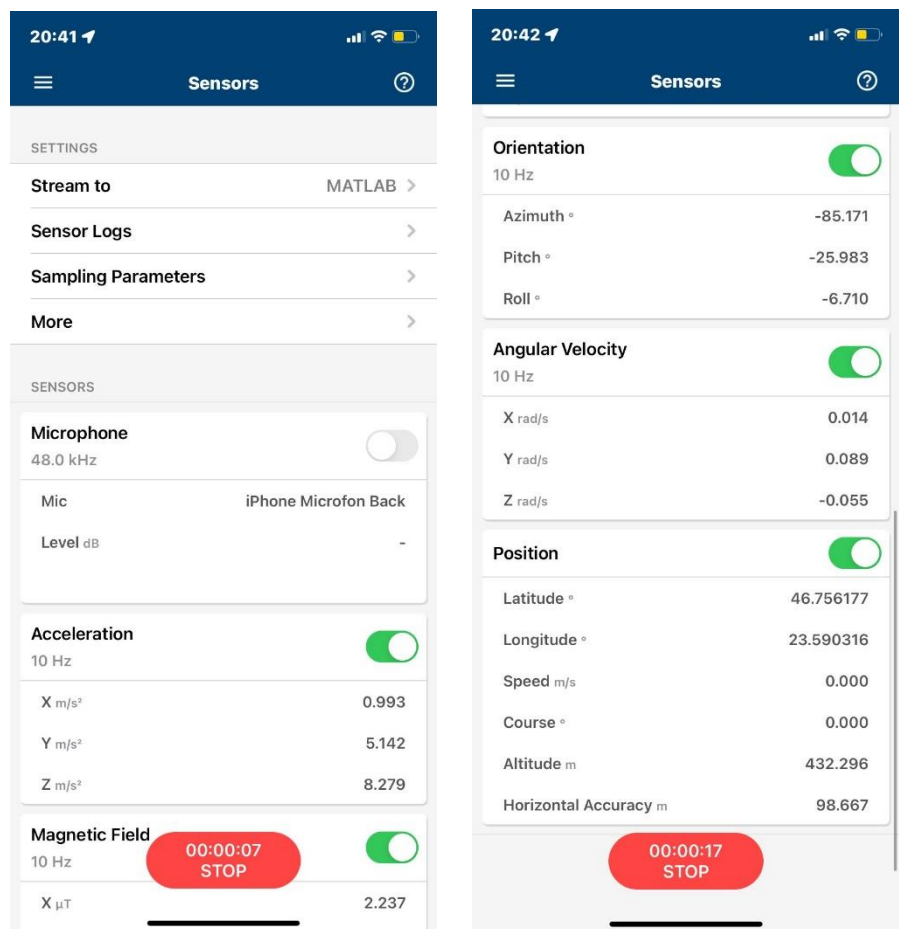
20:41

Sensors

SETTINGS

Stream to MATLAB

Sensor Logs

Sampling Parameters

More

SENSORS

Microphone
48.0 kHz

Mic iPhone Microfon Back

Level dB -

Acceleration
10 Hz

X $m/s^2$ 0.993

Y $m/s^2$ 5.142

Z $m/s^2$ 8.279

Magnetic Field
10 Hz

00:00:07
STOP

X μT 2.237

20:42

Sensors

Orientation
10 Hz

Azimuth ° -85.171

Pitch ° -25.983

Roll ° -6.710

Angular Velocity
10 Hz

X rad/s 0.014

Y rad/s 0.089

Z rad/s -0.055

Position

Latitude ° 46.756177

Longitude ° 23.590316

Speed m/s 0.000

Course ° 0.000

Altitude m 432.296

Horizontal Accuracy m 98.667

00:00:17
STOP